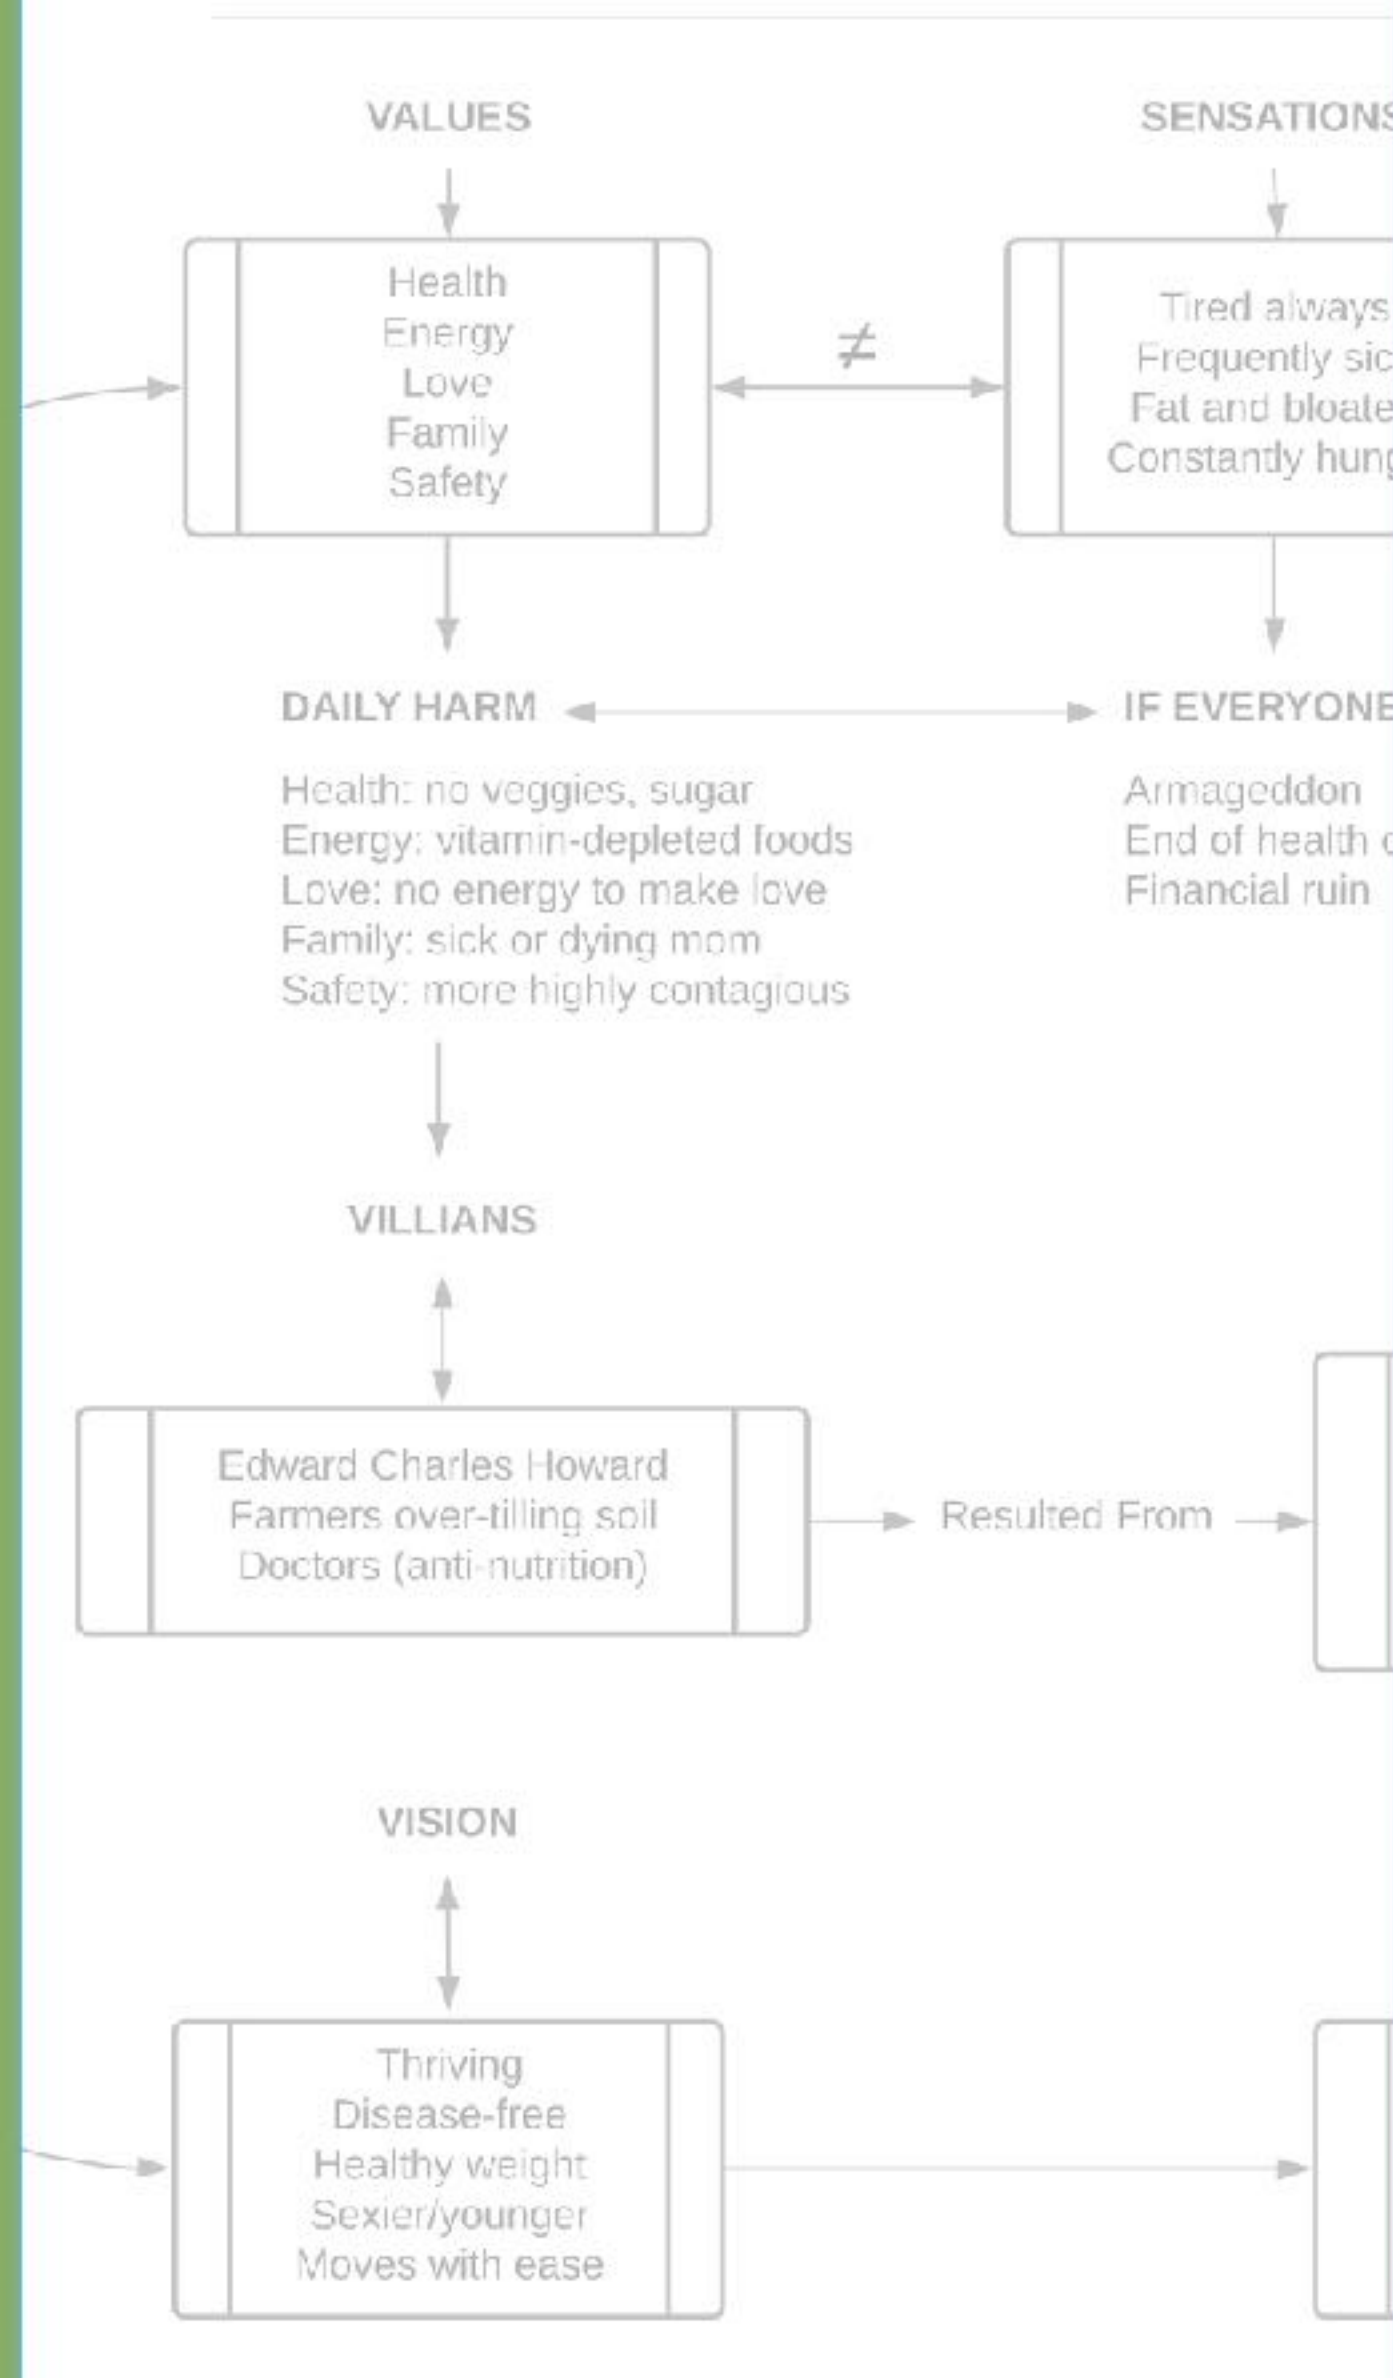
VALUES

Health
Energy
Love
Family
Safety

$\neq$

SENSATIONS

Tired always
Frequently sic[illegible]
Fat and bloate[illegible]
Constantly hun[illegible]

DAILY HARM

Health: no veggies, sugar
Energy: vitamin-depleted foods
Love: no energy to make love
Family: sick or dying mom
Safety: more highly contagious

IF EVERYONE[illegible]

Armageddon
End of health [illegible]
Financial ruin

VILLIANS

Edward Charles Howard
Farmers over-tilling soil
Doctors (anti-nutrition)

Resulted From

VISION

Thriving
Disease-free
Healthy weight
Sexier/younger
Moves with ease